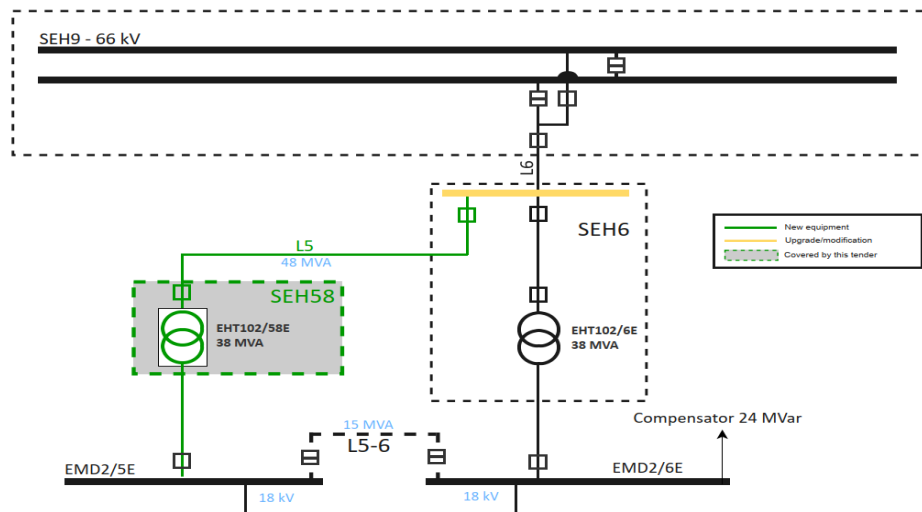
SEH9 - 66 kV

L6

SEH6

New equipment
Upgrade/modification
Covered by this tender

L5
48 MVA

SEH58

EHT102/58E
38 MVA

EHT102/6E
38 MVA

Compensator 24 MVar

15 MVA
L5-6

EMD2/5E
18 kV

EMD2/6E
18 kV